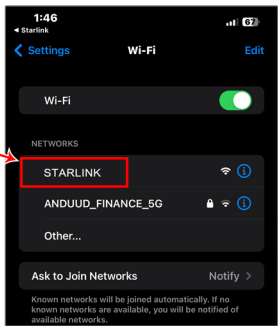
1:46
◀ Starlink
67

< Settings
Wi-Fi
Edit

Wi-Fi

NETWORKS

STARLINK

ANDUUD_FINANCE_5G

Other...

Ask to Join Networks
Notify >

Known networks will be joined automatically. If no known networks are available, you will be notified of available networks.